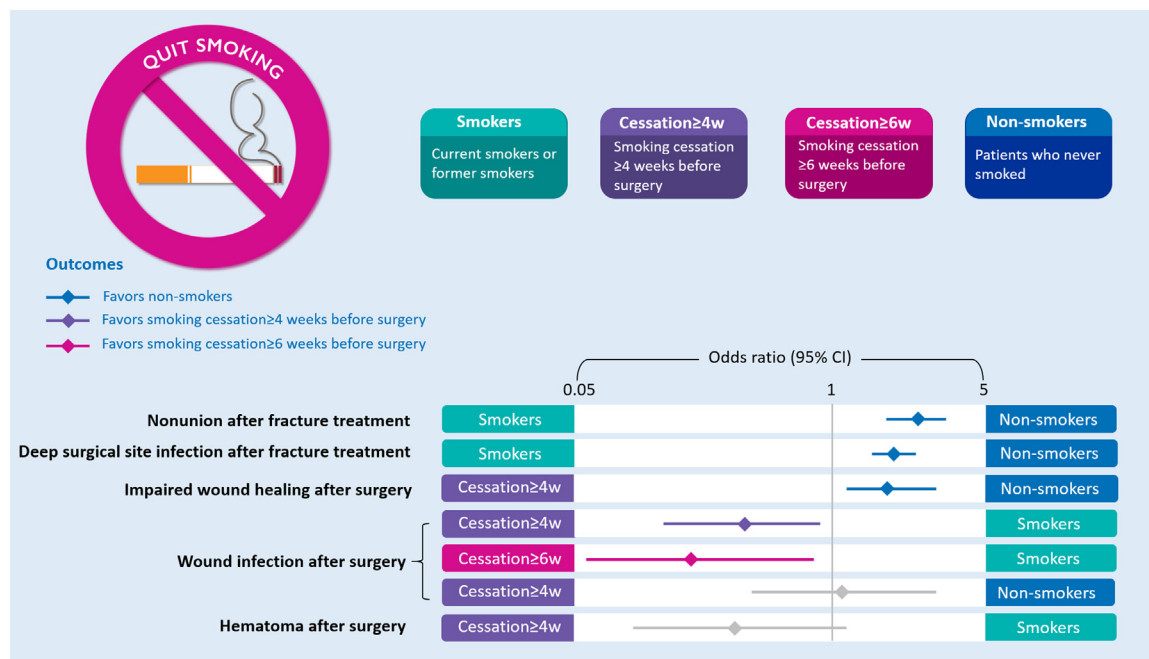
QUIT SMOKING

Smokers
Current smokers or former smokers

Cessation≥4w
Smoking cessation ≥4 weeks before surgery

Cessation≥6w
Smoking cessation ≥6 weeks before surgery

Non-smokers
Patients who never smoked

Outcomes
Favors non-smokers
Favors smoking cessation≥4 weeks before surgery
Favors smoking cessation≥6 weeks before surgery

Odds ratio (95% CI)
0.05 1 5

| Outcome | | | |
|---|---|---|---|
| Nonunion after fracture treatment | Smokers | | Non-smokers |
| Deep surgical site infection after fracture treatment | Smokers | | Non-smokers |
| Impaired wound healing after surgery | Cessation≥4w | | Non-smokers |
| Wound infection after surgery | Cessation≥4w | | Smokers |
| | Cessation≥6w | | Smokers |
| | Cessation≥4w | | Non-smokers |
| Hematoma after surgery | Cessation≥4w | | Smokers |